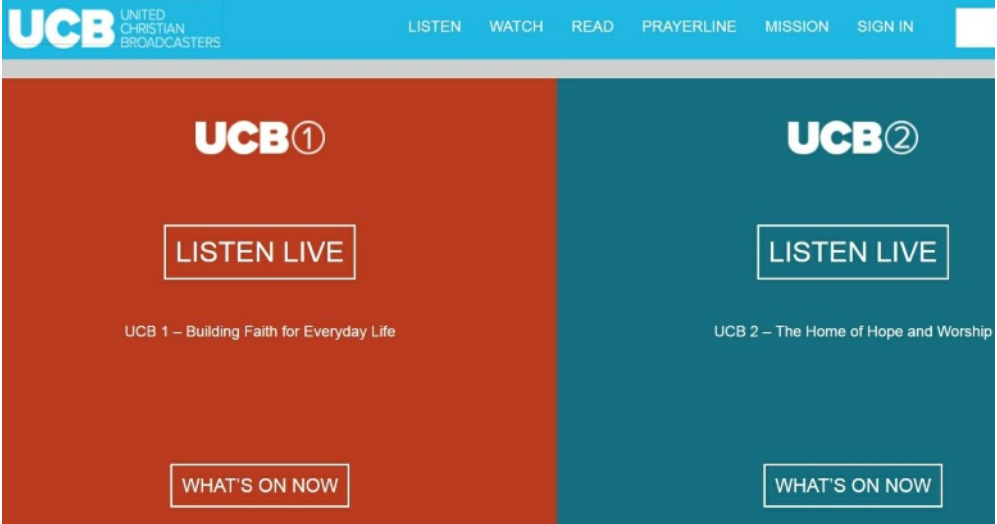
UCB UNITED CHRISTIAN BROADCASTERS

LISTEN WATCH READ PRAYERLINE MISSION SIGN IN

UCB①

LISTEN LIVE

UCB 1 – Building Faith for Everyday Life

WHAT'S ON NOW

UCB②

LISTEN LIVE

UCB 2 – The Home of Hope and Worship

WHAT'S ON NOW